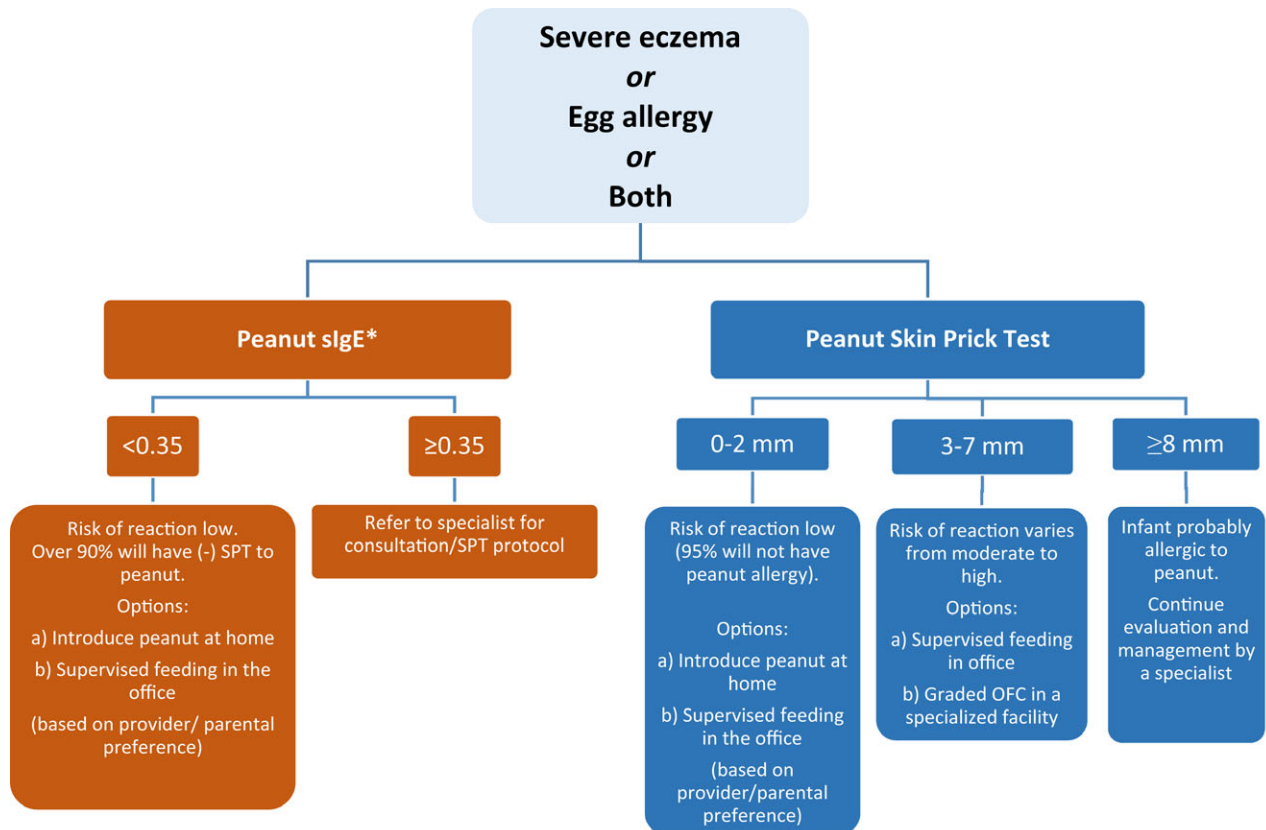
Severe eczema
*or*
Egg allergy
*or*
Both

Peanut sIgE*

<0.35

Risk of reaction low. Over 90% will have (-) SPT to peanut.

Options:

a) Introduce peanut at home

b) Supervised feeding in the office

(based on provider/ parental preference)

≥0.35

Refer to specialist for consultation/SPT protocol

Peanut Skin Prick Test

0-2 mm

Risk of reaction low (95% will not have peanut allergy).

Options:

a) Introduce peanut at home

b) Supervised feeding in the office

(based on provider/parental preference)

3-7 mm

Risk of reaction varies from moderate to high.

Options:

a) Supervised feeding in office

b) Graded OFC in a specialized facility

≥8 mm

Infant probably allergic to peanut.

Continue evaluation and management by a specialist